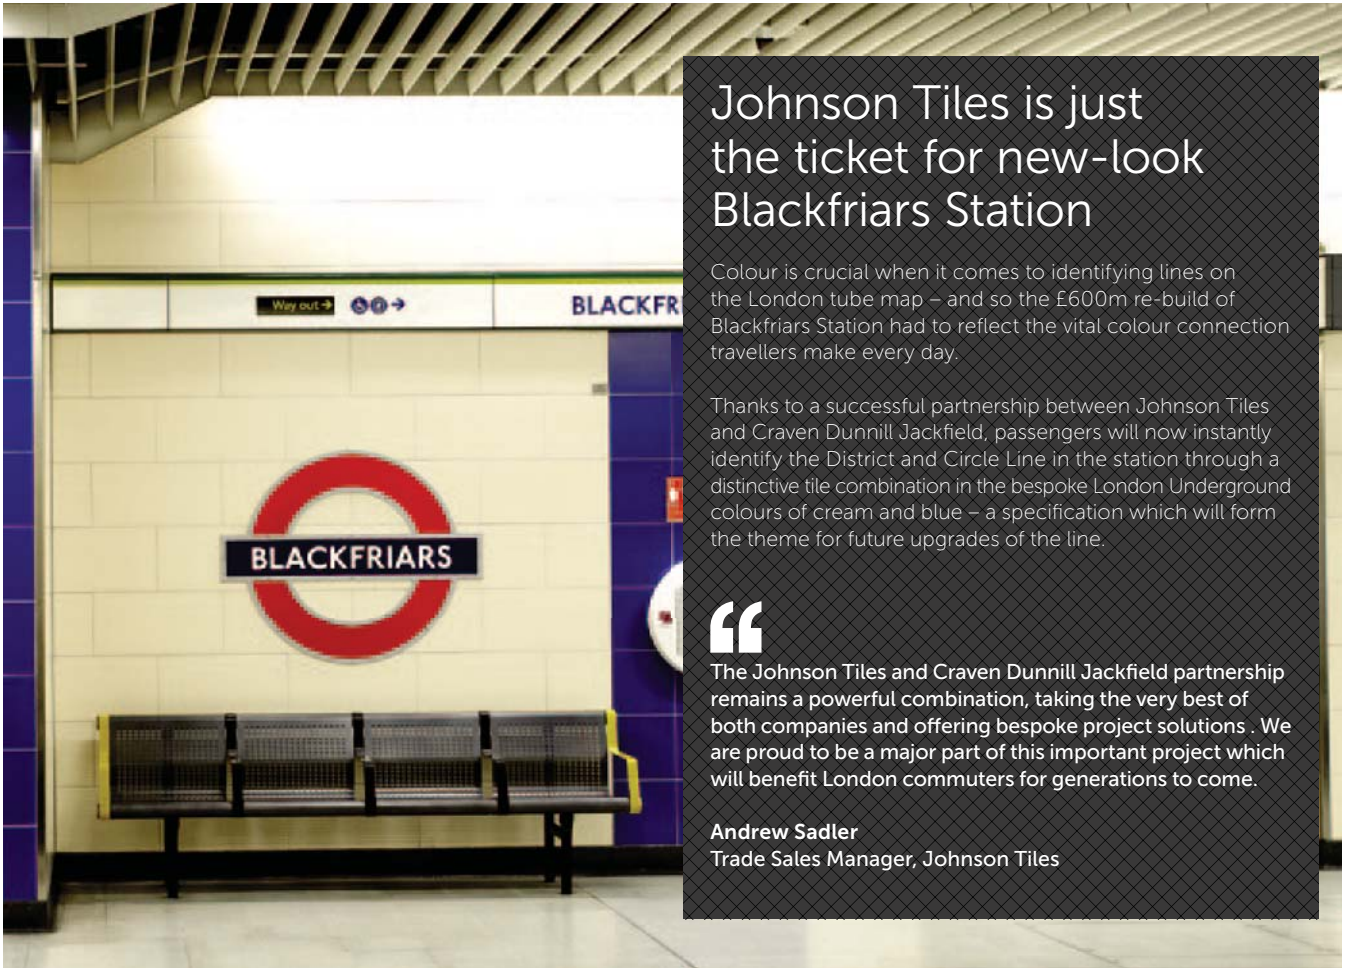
Way out

BLACKFR

BLACKFRIARS

Johnson Tiles is just the ticket for new-look Blackfriars Station

Colour is crucial when it comes to identifying lines on the London tube map – and so the £600m re-build of Blackfriars Station had to reflect the vital colour connection travellers make every day.

Thanks to a successful partnership between Johnson Tiles and Craven Dunnill Jackfield, passengers will now instantly identify the District and Circle Line in the station through a distinctive tile combination in the bespoke London Underground colours of cream and blue – a specification which will form the theme for future upgrades of the line.

“

The Johnson Tiles and Craven Dunnill Jackfield partnership remains a powerful combination, taking the very best of both companies and offering bespoke project solutions . We are proud to be a major part of this important project which will benefit London commuters for generations to come.

Andrew Sadler
Trade Sales Manager, Johnson Tiles